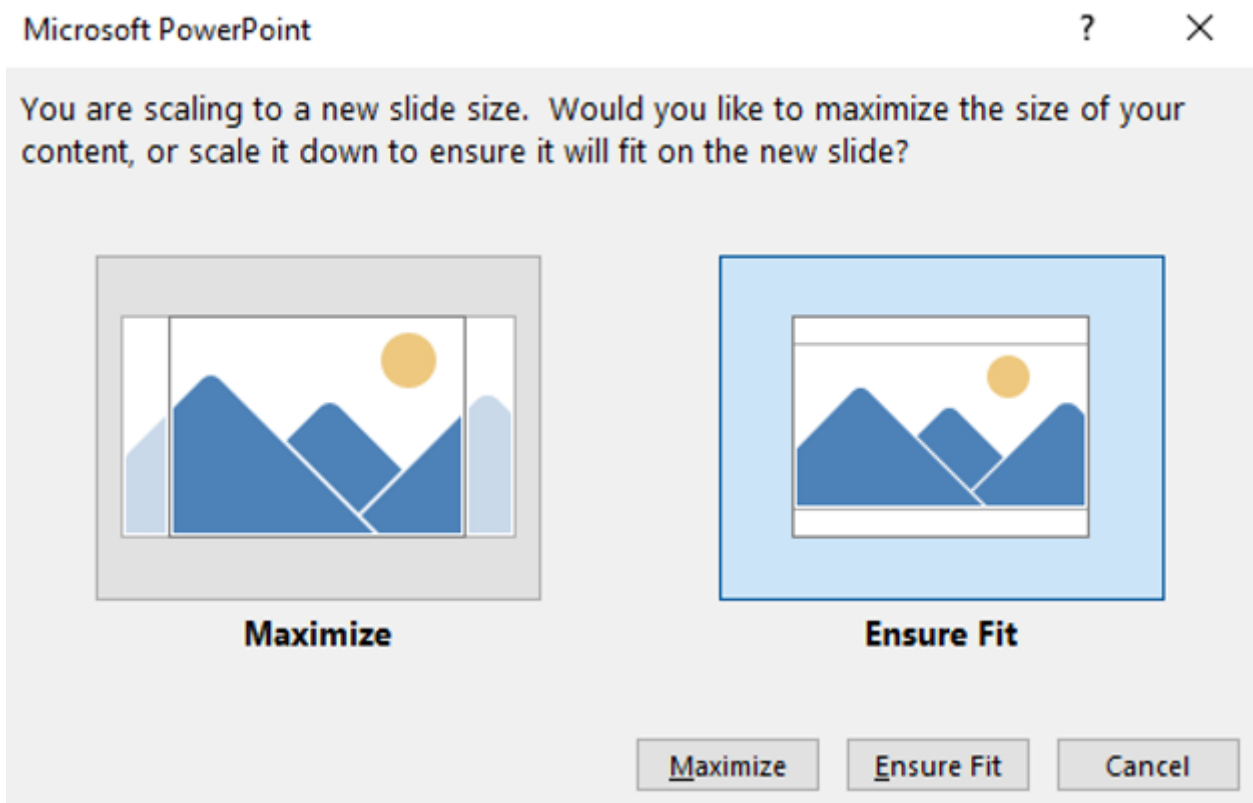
Microsoft PowerPoint

?

×

You are scaling to a new slide size. Would you like to maximize the size of your content, or scale it down to ensure it will fit on the new slide?

Maximize

Ensure Fit

Maximize

Ensure Fit

Cancel